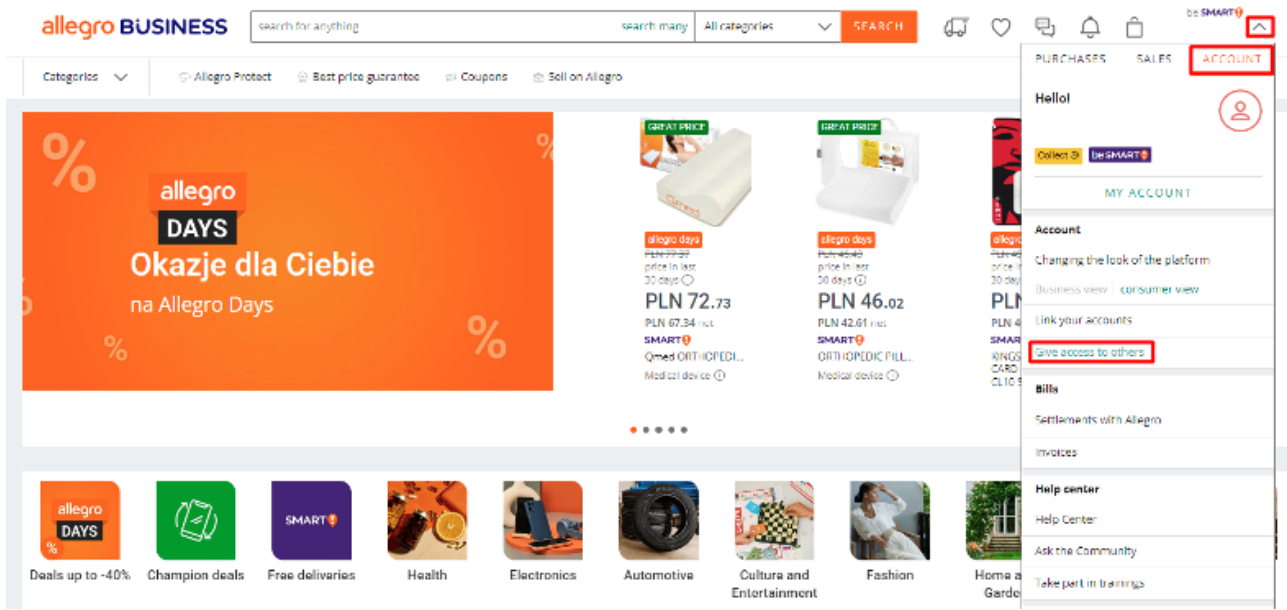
allegro BUSINESS

search for anything | search many | All categories | SEARCH

be SMART!

Categories | Allegro Protect | Best price guarantee | Coupons | Sell on Allegro

allegro DAYS

Okazje dla Ciebie

na Allegro Days

GREAT PRICE

allegro days

PLN 77.37

price in last 30 days

PLN 72.73

PLN 67.34 net

SMART!

Qmed ORTHOPEDIC...

Medical device

GREAT PRICE

allegro days

PLN 45.48

price in last 30 days

PLN 46.02

PLN 42.61 net

SMART!

ORTHOPEDIC PILL...

Medical device

allegro

PL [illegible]

PLN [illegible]

SMAR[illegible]

KINGS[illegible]

CARD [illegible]

CL10 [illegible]

PURCHASES | SALES | ACCOUNT

Hello!

Collect 3 | be SMART!

MY ACCOUNT

Account

Changing the look of the platform

Business view | consumer view

Link your accounts

Give access to others

Bills

Settlements with Allegro

Invoices

Help center

Help Center

Ask the Community

Take part in trainings

allegro DAYS

Deals up to -40%

Champion deals

SMART!

Free deliveries

Health

Electronics

Automotive

Culture and Entertainment

Fashion

Home a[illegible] Garde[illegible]